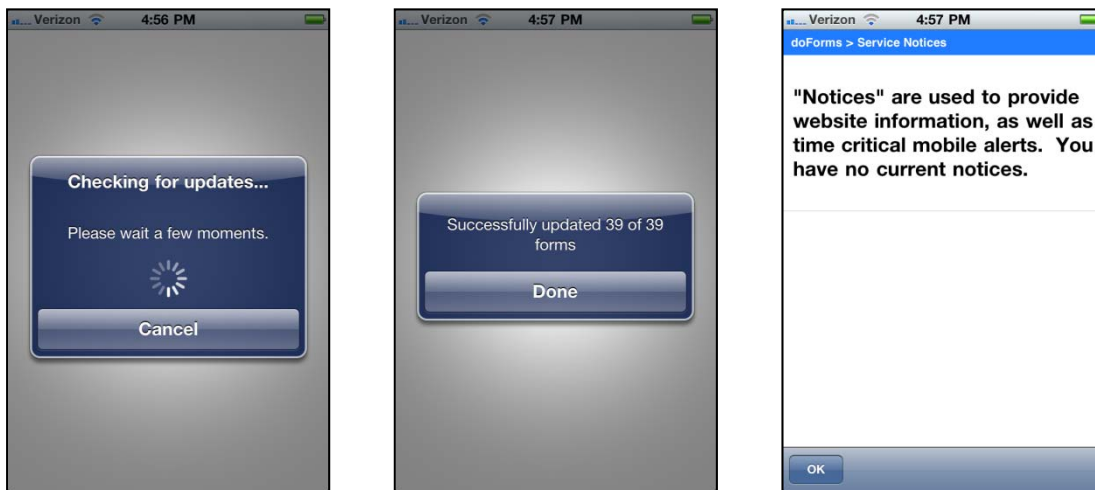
Verizon 4:56 PM

Checking for updates...

Please wait a few moments.

Cancel

Verizon 4:57 PM

Successfully updated 39 of 39 forms

Done

Verizon 4:57 PM

doForms > Service Notices

"Notices" are used to provide website information, as well as time critical mobile alerts. You have no current notices.

OK